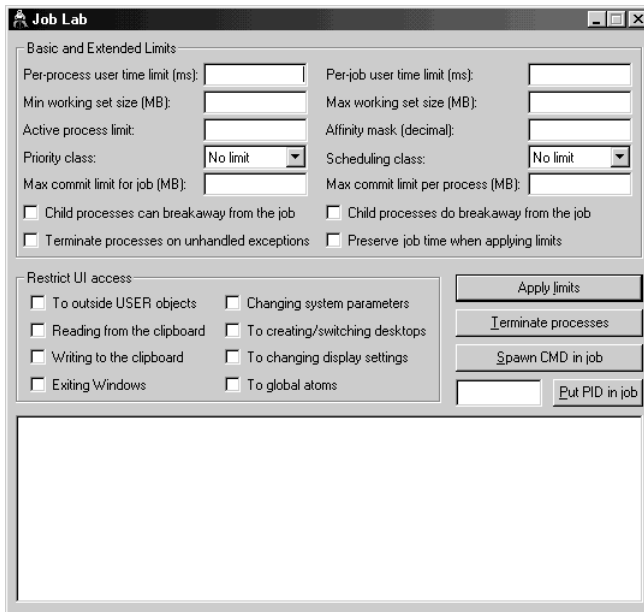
Job Lab

Basic and Extended Limits

Per-process user time limit (ms):
Per-job user time limit (ms):
Min working set size (MB):
Max working set size (MB):
Active process limit:
Affinity mask (decimal):
Priority class: No limit
Scheduling class: No limit
Max commit limit for job (MB):
Max commit limit per process (MB):
Child processes can breakaway from the job
Child processes do breakaway from the job
Terminate processes on unhandled exceptions
Preserve job time when applying limits

Restrict UI access

To outside USER objects
Changing system parameters
Reading from the clipboard
To creating/switching desktops
Writing to the clipboard
To changing display settings
Exiting Windows
To global atoms

Apply limits
Terminate processes
Spawn CMD in job
Put PID in job